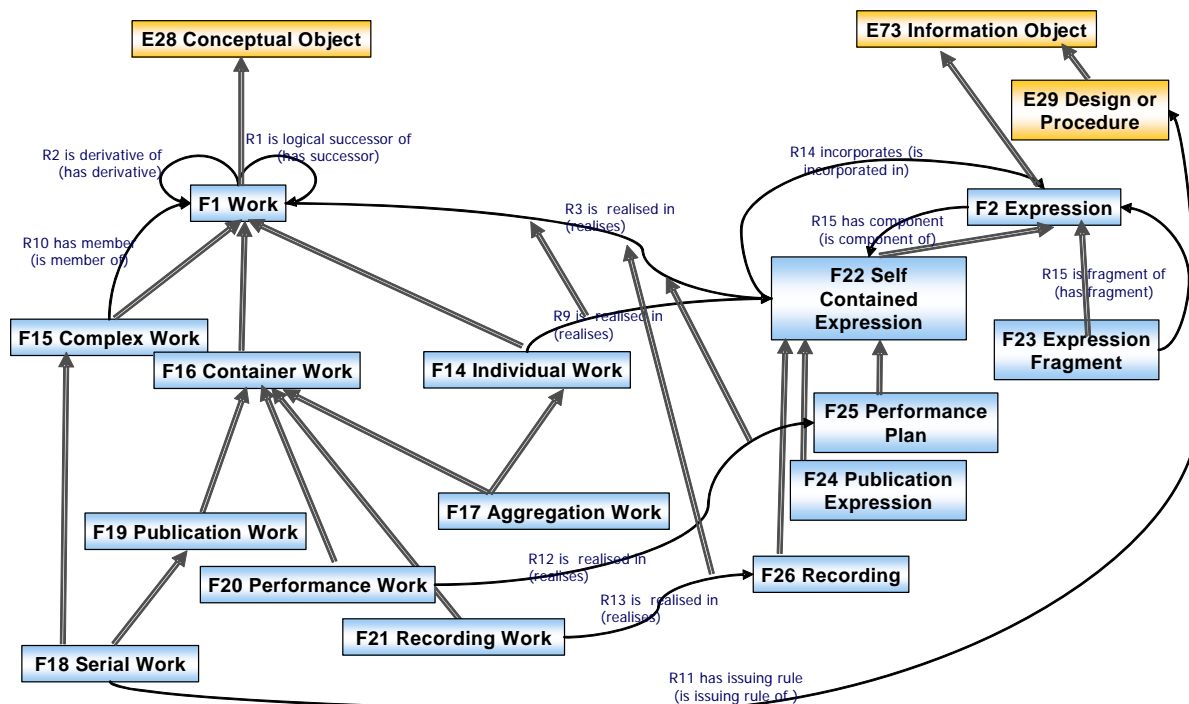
E28 Conceptual Object

E73 Information Object

E29 Design or Procedure

R2 is derivative of (has derivative)

R1 is logical successor of (has successor)

F1 Work

R14 incorporates (is incorporated in)

F2 Expression

R3 is realised in (realises)

R15 has component (is component of)

R10 has member (is member of)

F22 Self Contained Expression

R15 is fragment of (has fragment)

R9 is realised in (realises)

F15 Complex Work

F16 Container Work

F14 Individual Work

F23 Expression Fragment

F25 Performance Plan

F24 Publication Expression

F17 Aggregation Work

F19 Publication Work

R12 is realised in (realises)

F20 Performance Work

F26 Recording

R13 is realised in (realises)

F21 Recording Work

F18 Serial Work

R11 has issuing rule (is issuing rule of )